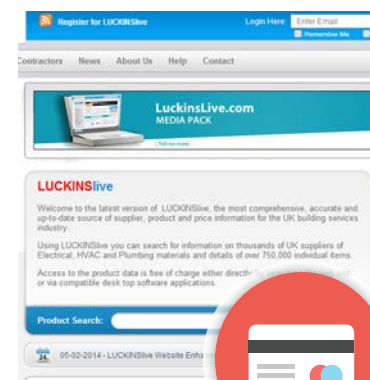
Register for LUCKINSlive

Login Here: Enter Email

Remember Me

Contractors News About Us Help Contact

LuckinsLive.com

MEDIA PACK

Tell me more

LUCKINSlive

Welcome to the latest version of LUCKINSlive, the most comprehensive, accurate and up-to-date source of supplier, product and price information for the UK building services industry.

Using LUCKINSlive you can search for information on thousands of UK suppliers of Electrical, HVAC and Plumbing materials and details of over 750,000 individual items.

Access to the product data is free of charge either directly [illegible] or via compatible desk top software applications.

Product Search:

05-02-2014 - LUCKINSlive Website Enha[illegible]